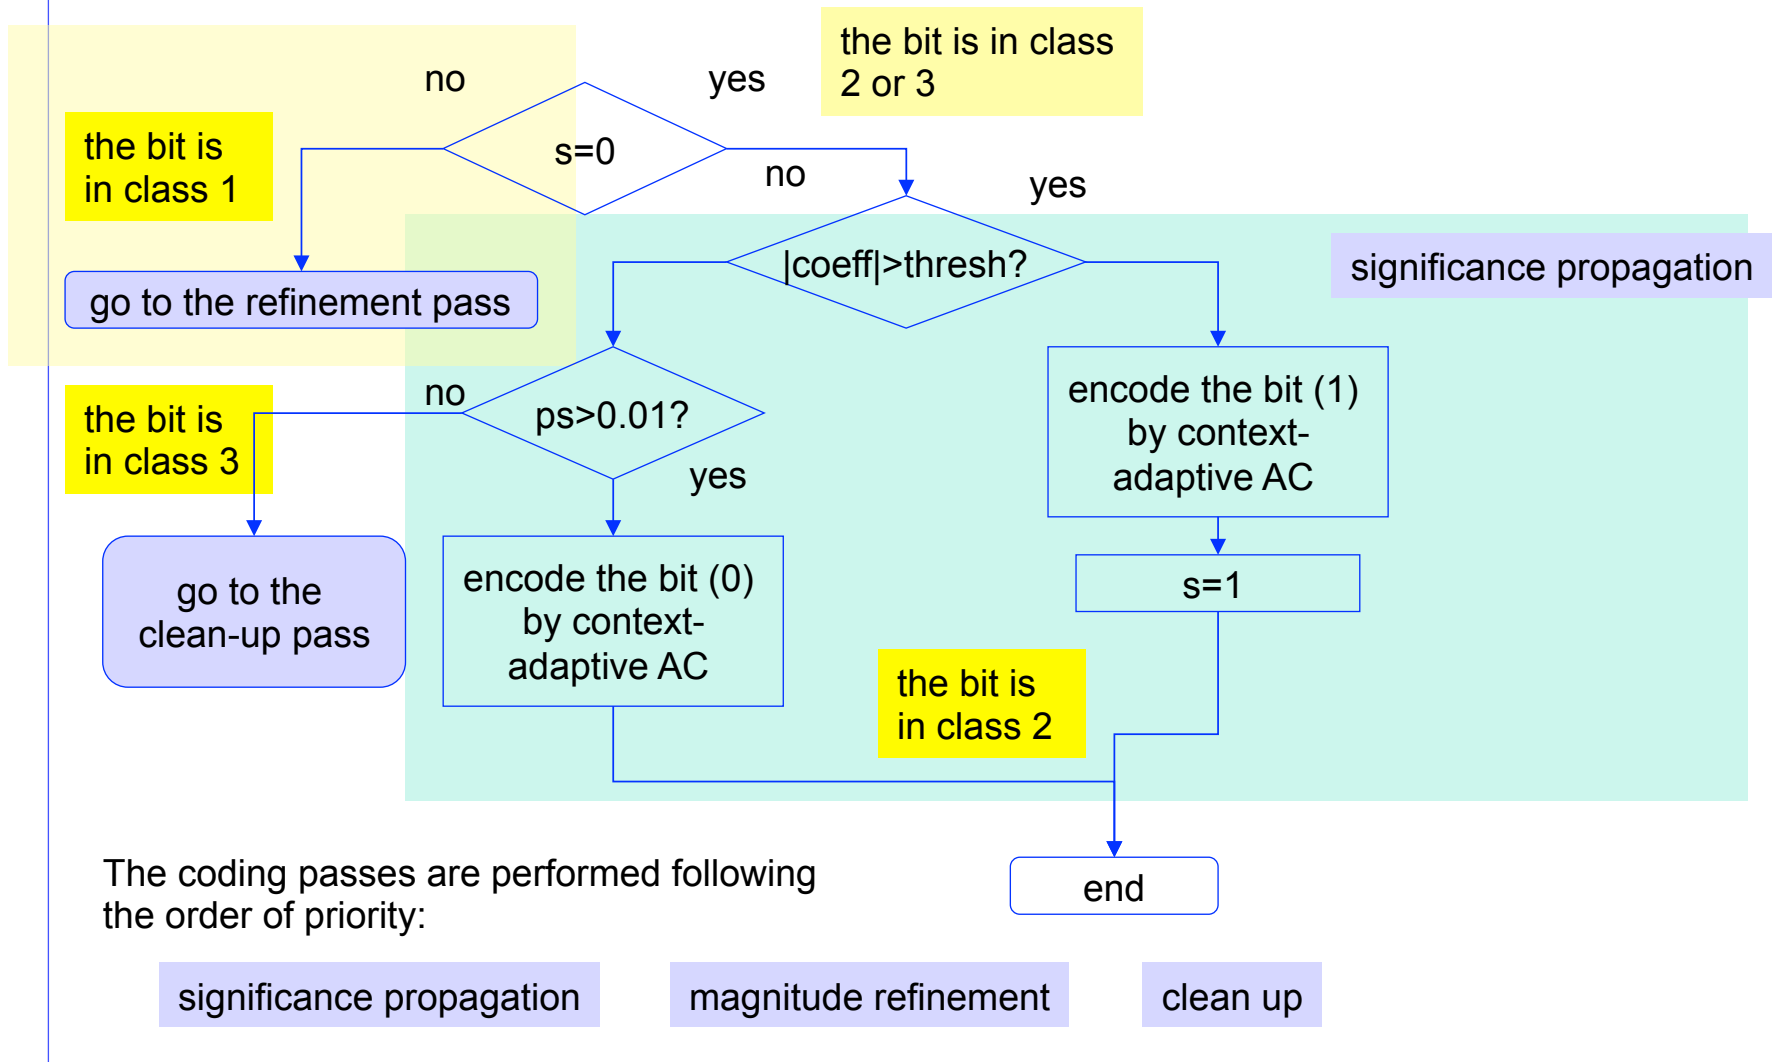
no

yes

the bit is in class 2 or 3

the bit is in class 1

s=0

no

yes

|coeff|>thresh?

significance propagation

go to the refinement pass

no

the bit is in class 3

ps>0.01?

encode the bit (1) by context-adaptive AC

yes

go to the clean-up pass

encode the bit (0) by context-adaptive AC

s=1

the bit is in class 2

The coding passes are performed following the order of priority:

end

significance propagation

magnitude refinement

clean up